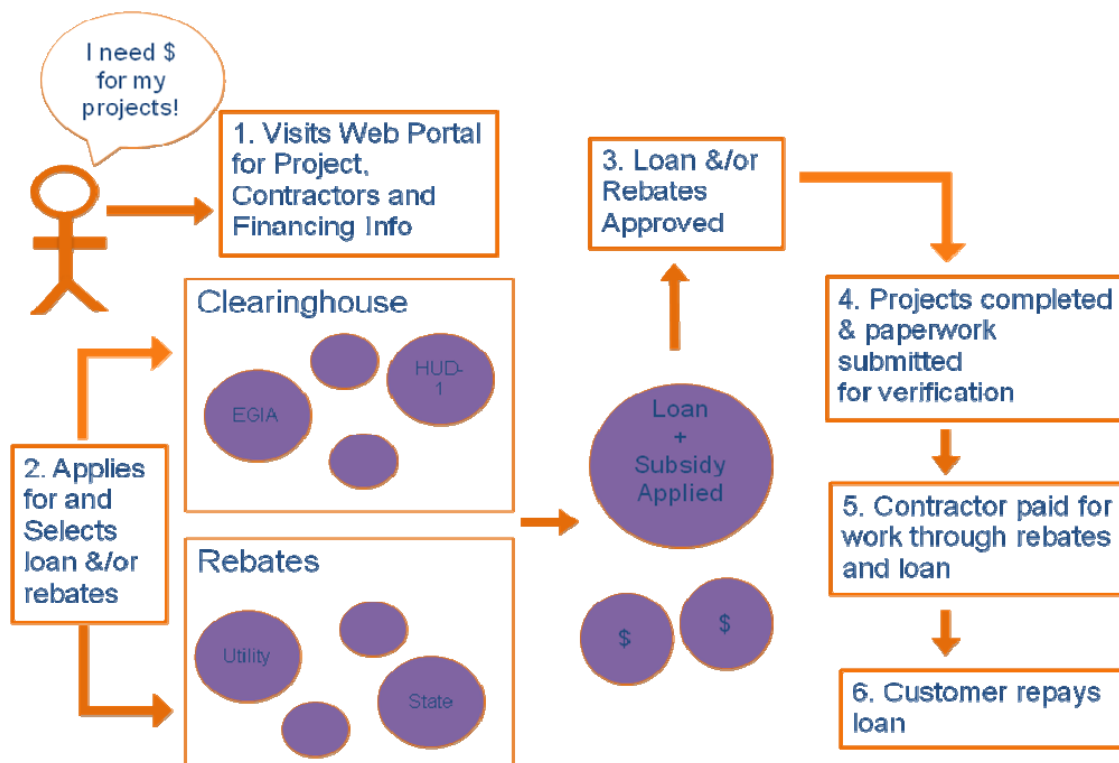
I need $ for my projects!

1. Visits Web Portal for Project, Contractors and Financing Info

Clearinghouse

EGIA

HUD-1

2. Applies for and Selects loan &/or rebates

Rebates

Utility

State

3. Loan &/or Rebates Approved

Loan + Subsidy Applied

$

$

4. Projects completed & paperwork submitted for verification

5. Contractor paid for work through rebates and loan

6. Customer repays loan